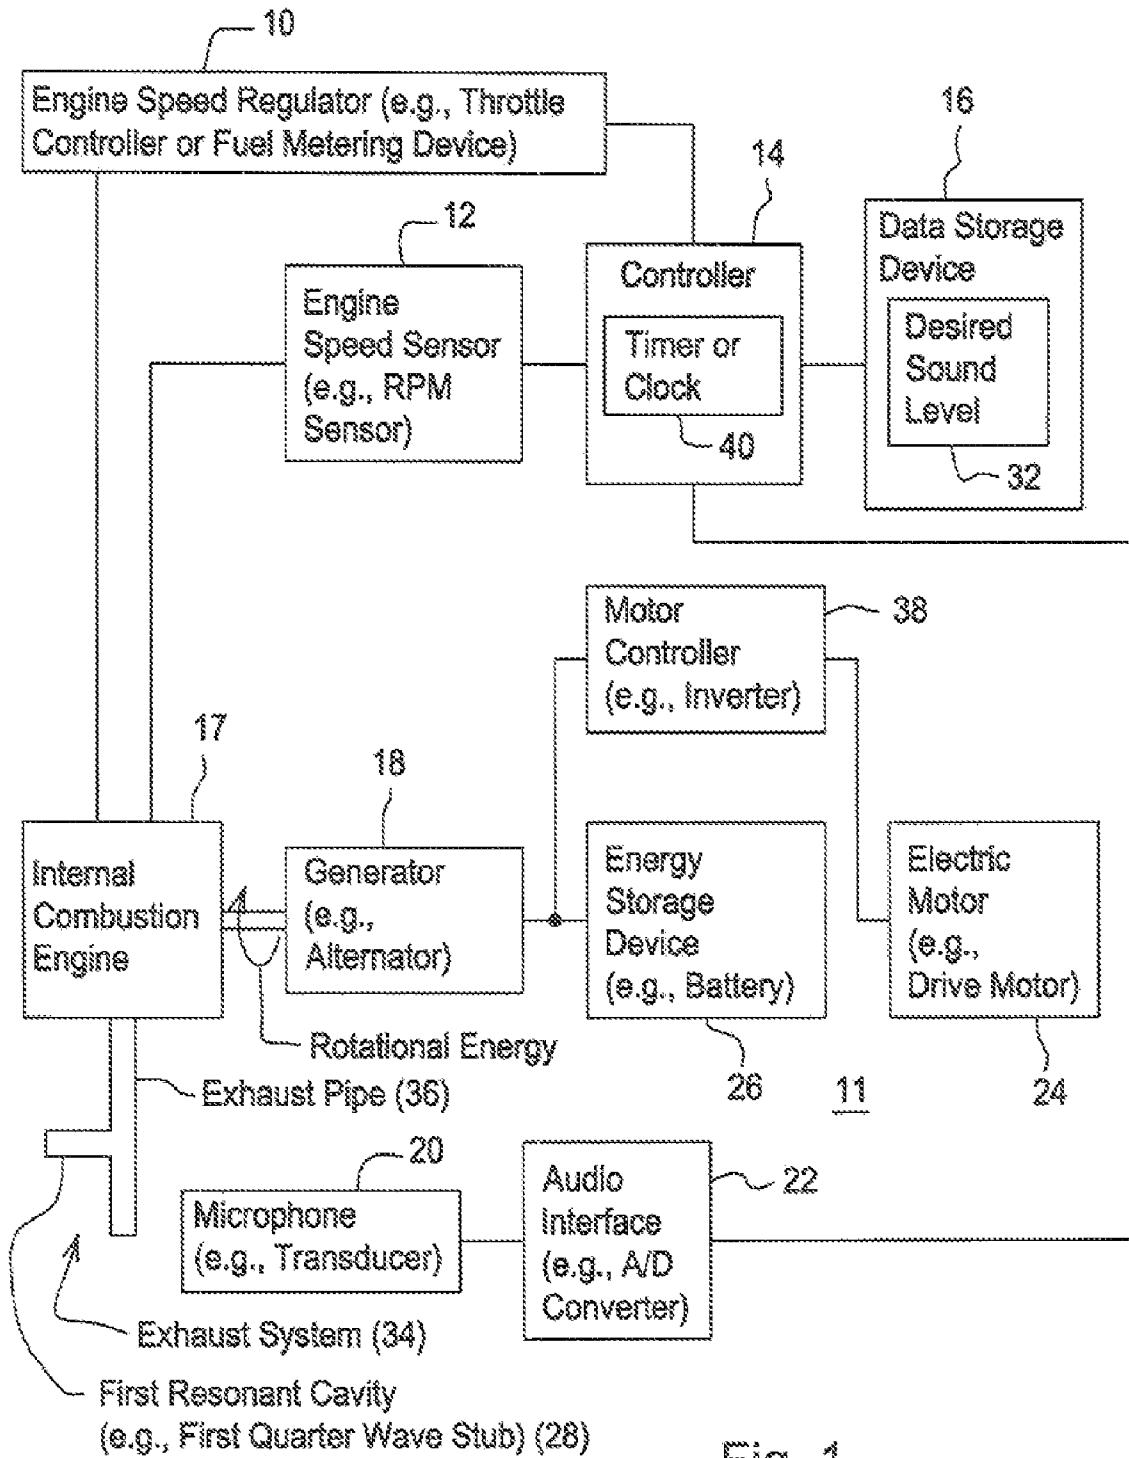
10

Engine Speed Regulator (e.g., Throttle Controller or Fuel Metering Device)

16

14

12

Data Storage Device

Controller

Engine Speed Sensor (e.g., RPM Sensor)

Desired Sound Level

Timer or Clock

40

32

Motor Controller (e.g., Inverter)

38

17

18

Internal Combustion Engine

Generator (e.g., Alternator)

Energy Storage Device (e.g., Battery)

Electric Motor (e.g., Drive Motor)

Rotational Energy

Exhaust Pipe (36)

26

11

24

20

Audio Interface (e.g., A/D Converter)

22

Microphone (e.g., Transducer)

Exhaust System (34)

First Resonant Cavity (e.g., First Quarter Wave Stub) (28)

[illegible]